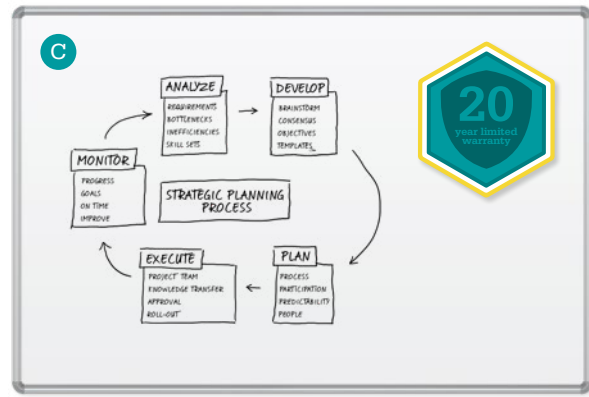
C

ANALYZE
REQUIREMENTS
BOTTLENECKS
INEFFICIENCIES
SKILL SETS

DEVELOP
BRAINSTORM
CONSENSUS
OBJECTIVES
TEMPLATES

MONITOR
PROGRESS
GOALS
ON TIME
IMPROVE

STRATEGIC PLANNING PROCESS

EXECUTE
PROJECT TEAM
KNOWLEDGE TRANSFER
APPROVAL
ROLL-OUT

PLAN
PROCESS
PARTICIPATION
PREDICTABILITY
PEOPLE

20
year limited
warranty